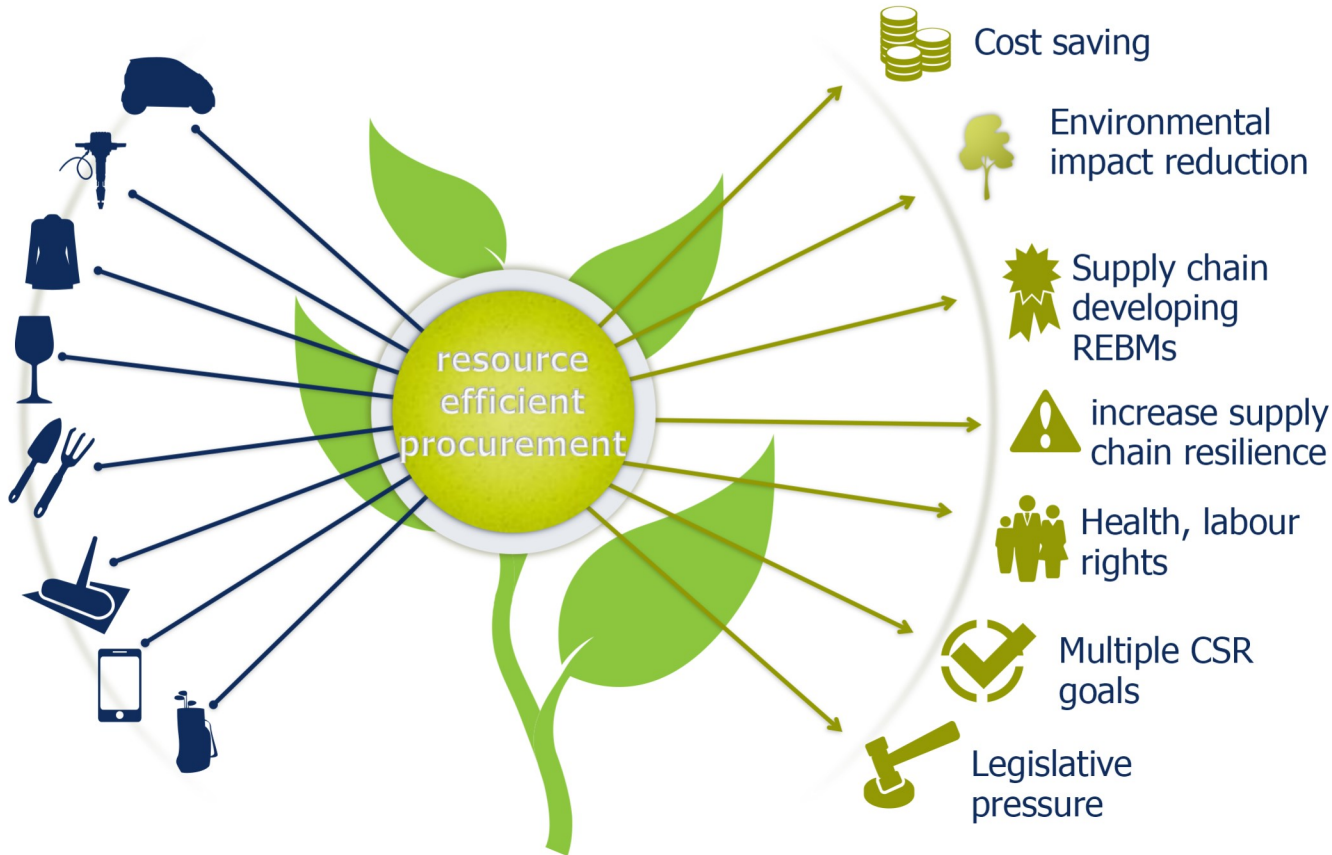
resource efficient procurement

Cost saving

Environmental impact reduction

Supply chain developing REBMs

increase supply chain resilience

Health, labour rights

Multiple CSR goals

Legislative pressure